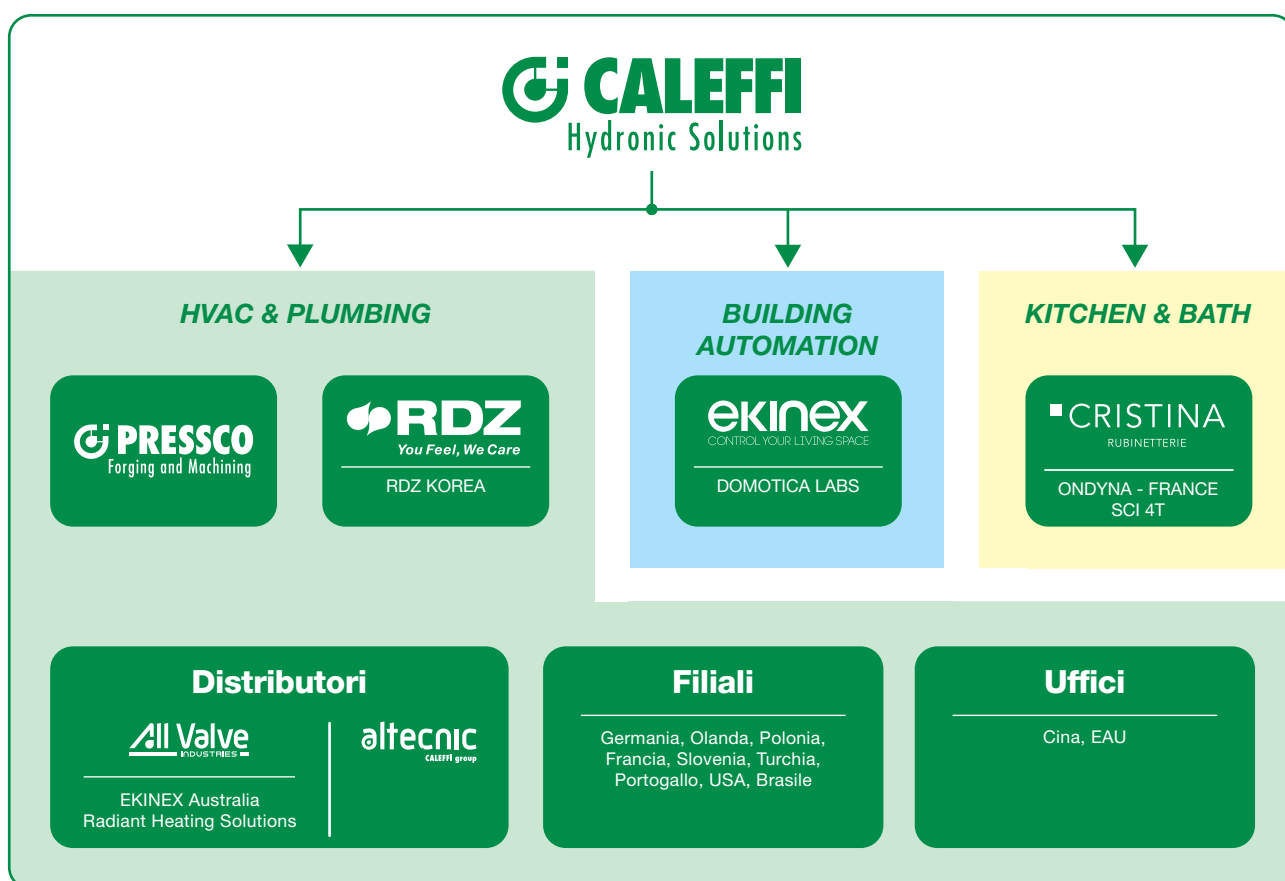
CALEFFI
Hydronic Solutions

HVAC & PLUMBING

PRESSCO
Forging and Machining

RDZ
You Feel, We Care
RDZ KOREA

BUILDING AUTOMATION

ekinex
CONTROL YOUR LIVING SPACE
DOMOTICA LABS

KITCHEN & BATH

CRISTINA
RUBINETTERIE
ONDYNA - FRANCE
SCI 4T

Distributori

All Valve
INDUSTRIES
EKINEX Australia
Radiant Heating Solutions

altecnic
CALEFFI group

Filiali

Germania, Olanda, Polonia, Francia, Slovenia, Turchia, Portogallo, USA, Brasile

Uffici

Cina, EAU